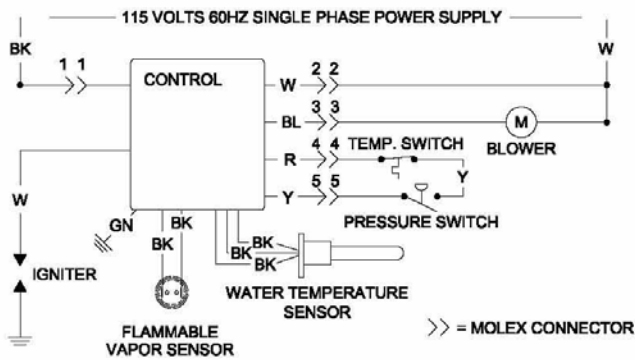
115 VOLTS 60HZ SINGLE PHASE POWER SUPPLY

BK

W

1 1

CONTROL

W 2 2

BL 3 3

R 4 4

Y 5 5

M

BLOWER

TEMP. SWITCH

Y

PRESSURE SWITCH

W

GN

BK

BK

BK

BK

IGNITER

WATER TEMPERATURE SENSOR

FLAMMABLE VAPOR SENSOR

>> = MOLEX CONNECTOR